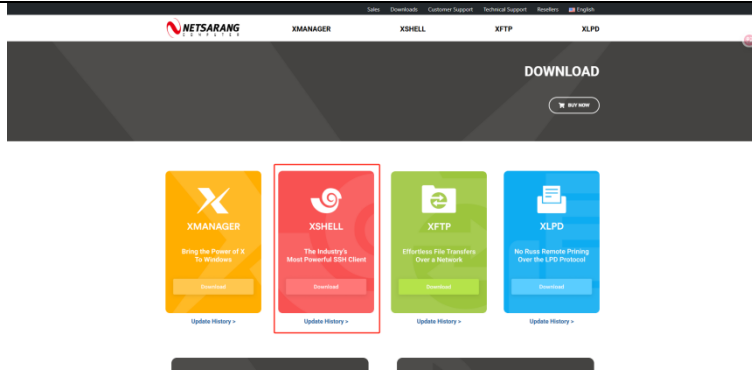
Sales Downloads Customer Support Technical Support Resellers English

NETSARANG COMPUTER

XMANAGER XSHELL XFTP XLPD

DOWNLOAD

BUY NOW

XMANAGER
Bring the Power of X To Windows
Download
Update History >

XSHELL
The Industry's Most Powerful SSH Client
Download
Update History >

XFTP
Effortless File Transfers Over a Network
Download
Update History >

XLPD
No Fuss Remote Prining Over the LPD Protocol
Download
Update History >